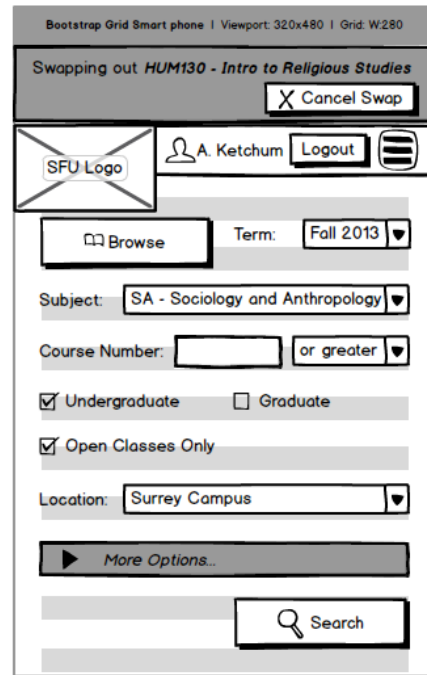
Bootstrap Grid Smart phone | Viewport: 320x480 | Grid: W:280

Swapping out *HUM130 - Intro to Religious Studies*

X Cancel Swap

SFU Logo

A. Ketchum

Logout

Browse

Term: Fall 2013

Subject: SA - Sociology and Anthropology

Course Number: or greater

☑ Undergraduate ☐ Graduate

☑ Open Classes Only

Location: Surrey Campus

More Options...

Search